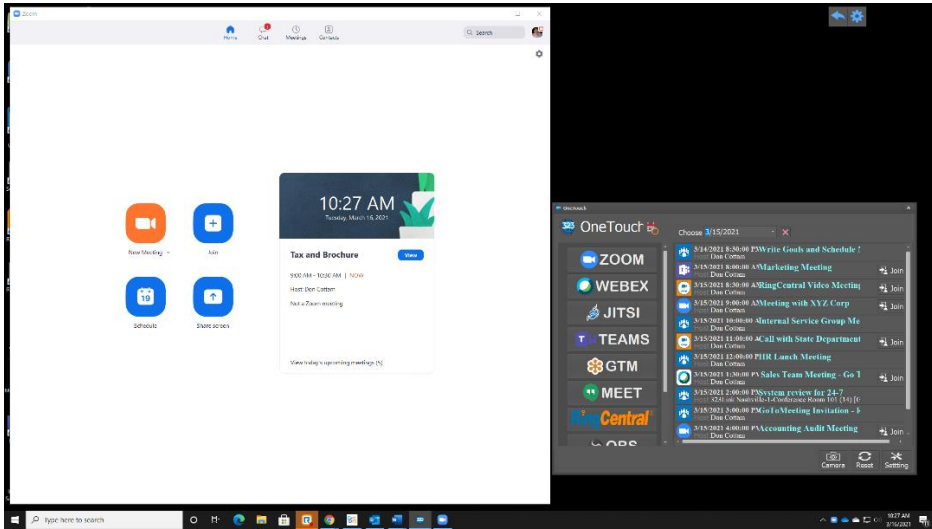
Zoom

Home Chat Meetings Contacts

Search

New Meeting

Join

Schedule

Share screen

10:27 AM
Tuesday, March 16, 2021

Tax and Brochure

View

9:00 AM - 10:30 AM | NOW

Host: Don Cottan

Not a Zoom meeting

View today's upcoming meetings (5)

OneTouch

OneTouch

Choose 3/15/2021

ZOOM
WEBEX
JITSI
TEAMS
GTM
MEET
RingCentral
OBS

3/14/2021 8:30:00 PMWrite Goals and Schedule
Host: Don Cottam
3/15/2021 8:00:00 AMMarketing Meeting
Host: Don Cottam
Join
3/15/2021 8:30:00 AMRingCentral Video Meeting
Host: Don Cottam
Join
3/15/2021 9:00:00 AMMeeting with XYZ Corp
Host: Don Cottam
Join
3/15/2021 10:00:00 AInternal Service Group Me
Host: Don Cottam
3/15/2021 11:00:00 ACall with State Department
Host: Don Cottam
Join
3/15/2021 12:00:00 PHR Lunch Meeting
Host: Don Cottam
3/15/2021 1:30:00 PMSales Team Meeting - Go T
Host: Don Cottam
Join
3/15/2021 2:00:00 PMSystem review for 24-7
Host: 8241 mi Nashville-1-Conference Room 101 (14) [
3/15/2021 3:00:00 PMGoToMeeting Invitation -
Host: Don Cottam
3/15/2021 4:00:00 PMAccounting Audit Meeting
Host: Don Cottam
Join

Camera Reset Setting

Type here to search

10:27 AM
3/16/2021